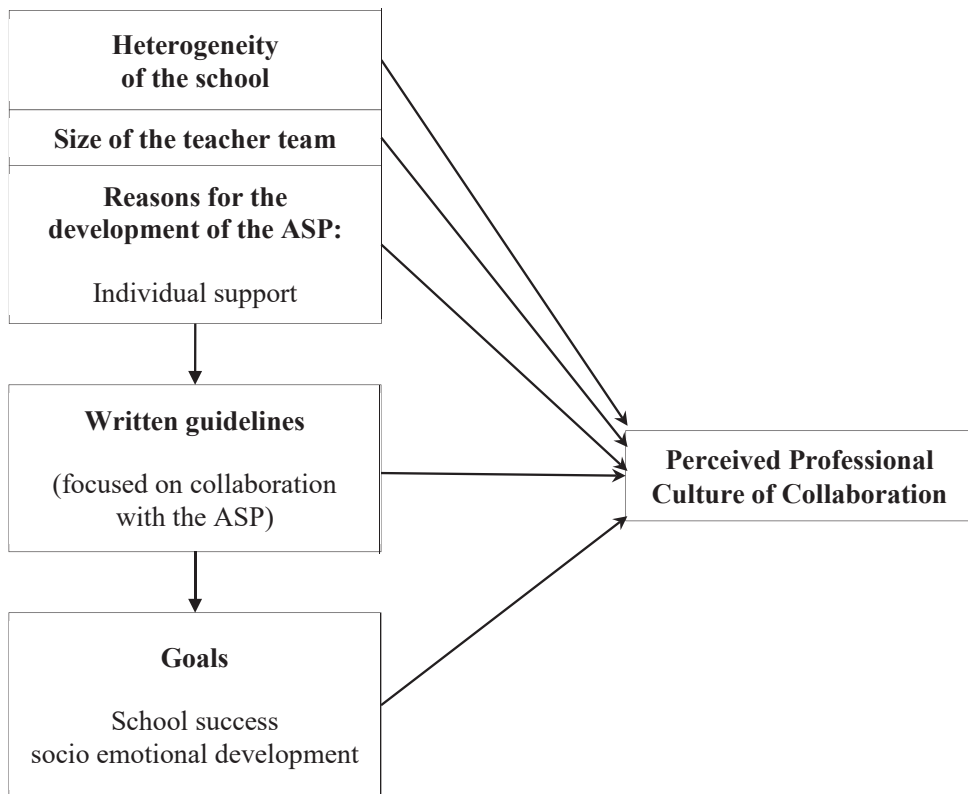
Heterogeneity of the school

Size of the teacher team

Reasons for the development of the ASP:

Individual support

Written guidelines

(focused on collaboration with the ASP)

Goals

School success
socio emotional development

Perceived Professional Culture of Collaboration